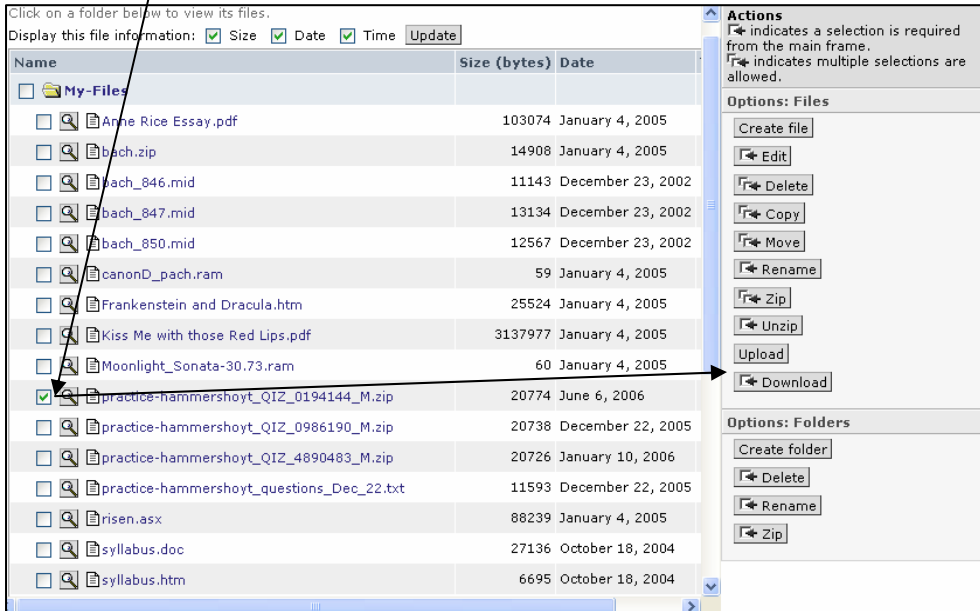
Click on a folder below to view its files.
Display this file information: Size Date Time Update

| Name | Size (bytes) | Date |
|---|---|---|
| My-Files | | |
| Anne Rice Essay.pdf | 103074 | January 4, 2005 |
| bach.zip | 14908 | January 4, 2005 |
| bach_846.mid | 11143 | December 23, 2002 |
| bach_847.mid | 13134 | December 23, 2002 |
| bach_850.mid | 12567 | December 23, 2002 |
| canonD_pach.ram | 59 | January 4, 2005 |
| Frankenstein and Dracula.htm | 25524 | January 4, 2005 |
| Kiss Me with those Red Lips.pdf | 3137977 | January 4, 2005 |
| Moonlight_Sonata-30.73.ram | 60 | January 4, 2005 |
| practice-hammershoyt_QIZ_0194144_M.zip | 20774 | June 6, 2006 |
| practice-hammershoyt_QIZ_0986190_M.zip | 20738 | December 22, 2005 |
| practice-hammershoyt_QIZ_4890483_M.zip | 20726 | January 10, 2006 |
| practice-hammershoyt_questions_Dec_22.txt | 11593 | December 22, 2005 |
| risen.asx | 88239 | January 4, 2005 |
| syllabus.doc | 27136 | October 18, 2004 |
| syllabus.htm | 6695 | October 18, 2004 |

Actions
indicates a selection is required from the main frame.
indicates multiple selections are allowed.

Options: Files
Create file
Edit
Delete
Copy
Move
Rename
Zip
Unzip
Upload
Download

Options: Folders
Create folder
Delete
Rename
Zip